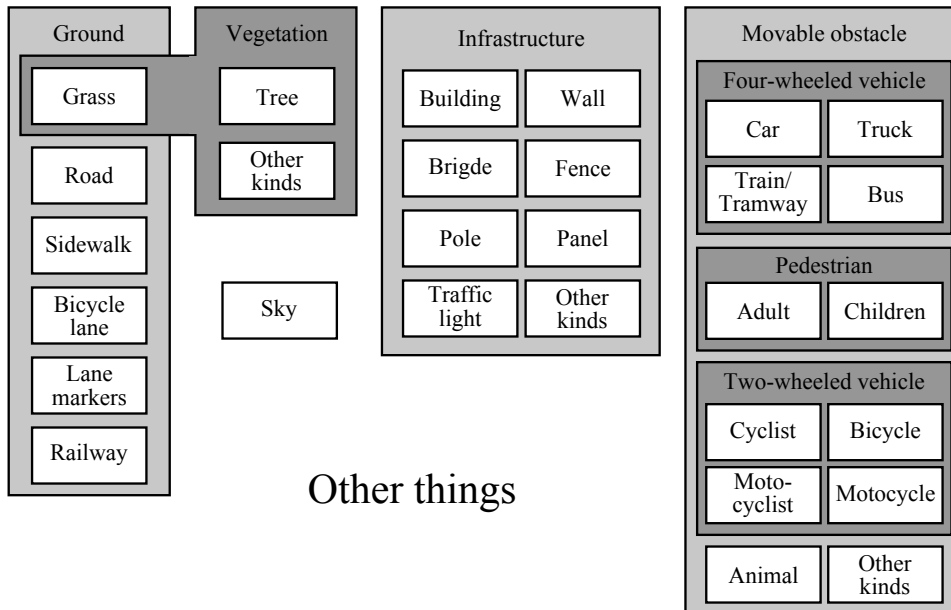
Ground

Grass

Road

Sidewalk

Bicycle lane

Lane markers

Railway

Vegetation

Tree

Other kinds

Sky

Infrastructure

Building

Wall

Brigde

Fence

Pole

Panel

Traffic light

Other kinds

Movable obstacle

Four-wheeled vehicle

Car

Truck

Train/ Tramway

Bus

Pedestrian

Adult

Children

Two-wheeled vehicle

Cyclist

Bicycle

Moto-cyclist

Motocycle

Animal

Other kinds

Other things